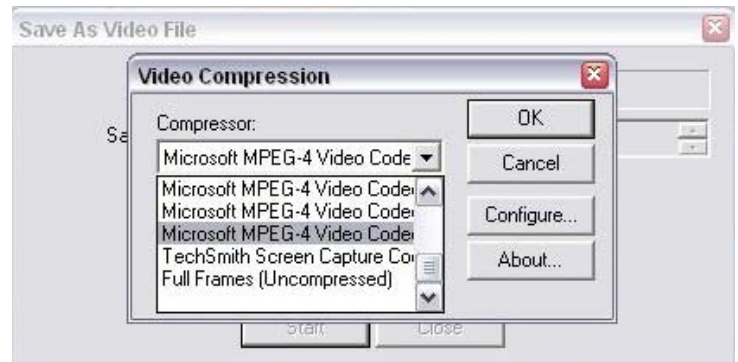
Save As Video File

Sa

Video Compression

Compressor:

Microsoft MPEG-4 Video Code

Microsoft MPEG-4 Video Code
Microsoft MPEG-4 Video Code
Microsoft MPEG-4 Video Code
TechSmith Screen Capture Co
Full Frames (Uncompressed)

OK

Cancel

Configure...

About...

Start

Close